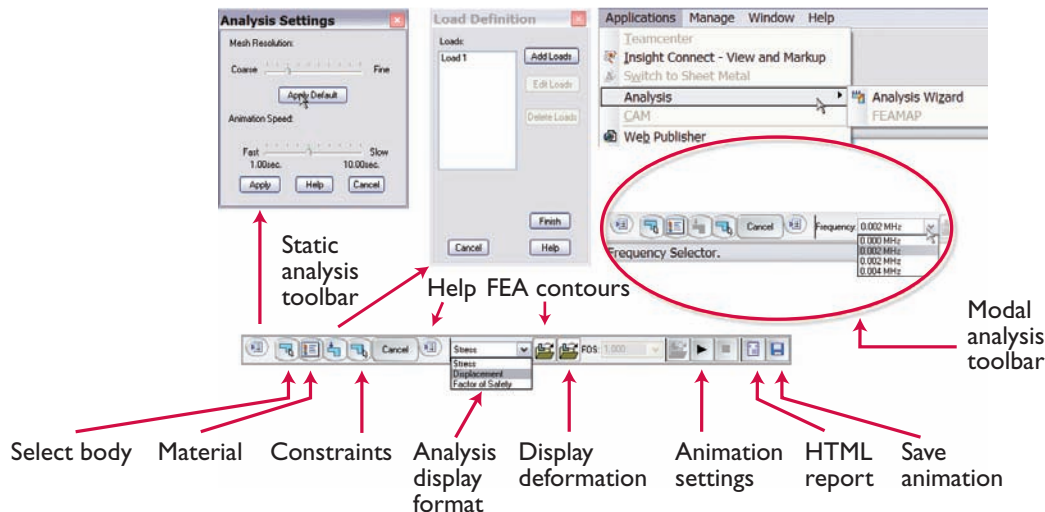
Analysis Settings

Mesh Resolution:

Coarse

Fine

Apply Default

Animation Speed:

Fast

Slow

1.00sec.

10.00sec.

Apply

Help

Cancel

Load Definition

Loads:

Load 1

Add Loads

Edit Loads

Delete Loads

Finish

Cancel

Help

Applications Manage Window Help

Teamcenter

Insight Connect - View and Markup

Switch to Sheet Metal

Analysis

Analysis Wizard

FEAMAP

CAM

Web Publisher

Cancel

Frequency: 0.002 MHz

0.000 MHz

0.002 MHz

0.002 MHz

0.004 MHz

Frequency Selector.

Static analysis toolbar

Help

FEA contours

Modal analysis toolbar

Cancel

Stress

Stress

Displacement

Factor of Safety

FOS: 1.000

Select body

Material

Constraints

Analysis display format

Display deformation

Animation settings

HTML report

Save animation